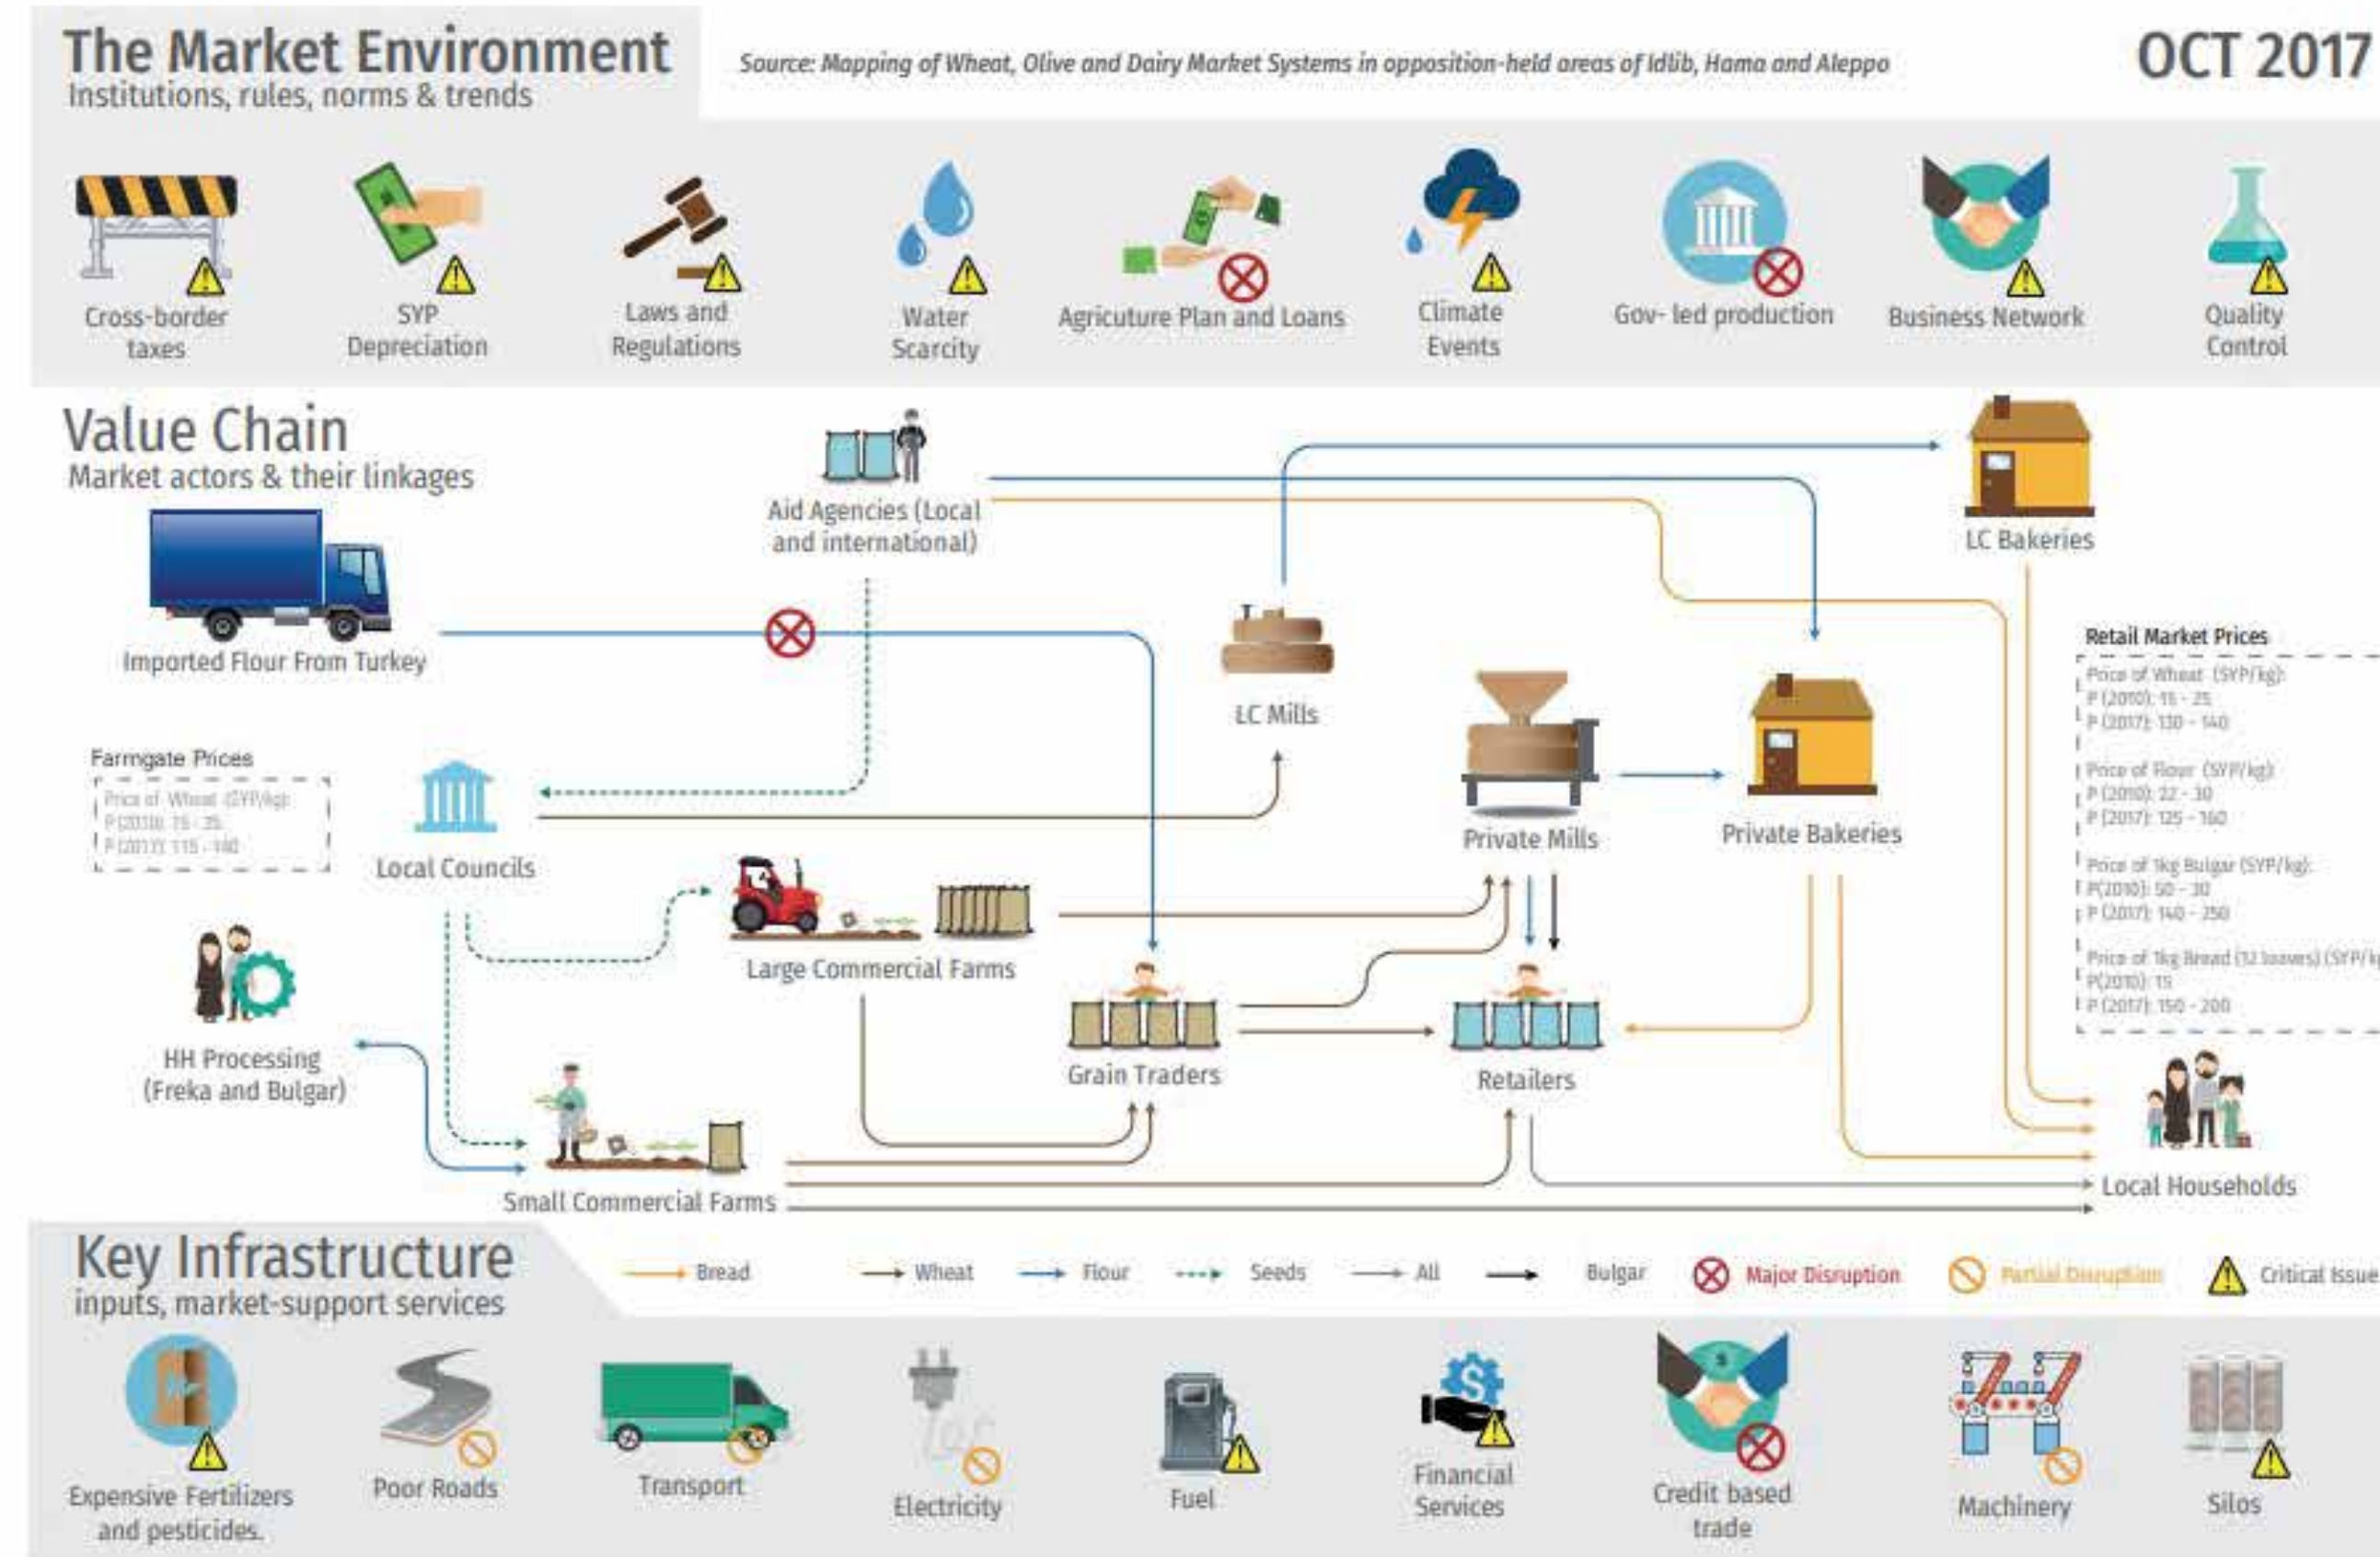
The Market Environment
Institutions, rules, norms & trends

Source: Mapping of Wheat, Olive and Dairy Market Systems in opposition-held areas of Idlib, Hama and Aleppo

OCT 2017

Cross-border taxes
SYP Depreciation
Laws and Regulations
Water Scarcity
Agricuture Plan and Loans
Climate Events
Gov- led production
Business Network
Quality Control

Value Chain
Market actors & their linkages

Aid Agencies (Local and international)
LC Bakeries
Imported Flour From Turkey
LC Mills
Retail Market Prices
Price of Wheat (SYP/kg):
P (2010): 15 - 25
P (2017): 130 - 140
Price of Flour (SYP/kg):
P (2010): 22 - 30
P (2017): 125 - 160
Price of 1kg Bulgar (SYP/kg):
P(2010): 50 - 30
P (2017): 140 - 250
Price of 1kg Bread (12 loaves) (SYP/kg
P(2010): 15
P (2017): 150 - 200
Farmgate Prices
Price of Wheat (SYP/kg):
P (2010): 15 - 25
P (2017): 115 - 140
Local Councils
Private Mills
Private Bakeries
Large Commercial Farms
HH Processing (Freka and Bulgar)
Grain Traders
Retailers
Small Commercial Farms
Local Households

Key Infrastructure
inputs, market-support services

Bread
Wheat
Flour
Seeds
All
Bulgar
Major Disruption
Partial Disruption
Critical Issue

Expensive Fertilizers and pesticides.
Poor Roads
Transport
Electricity
Fuel
Financial Services
Credit based trade
Machinery
Silos